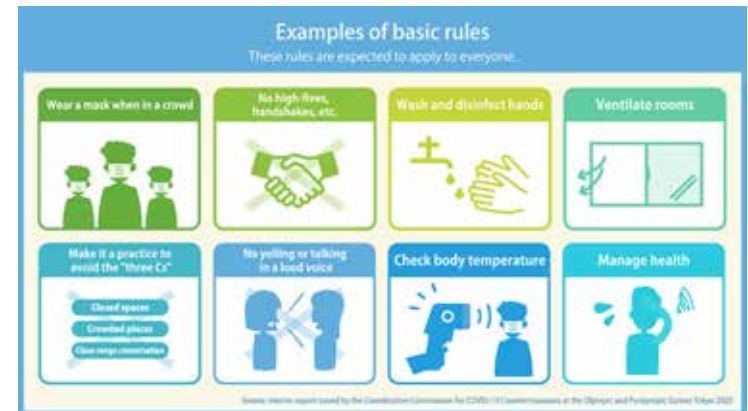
Examples of basic rules
These rules are expected to apply to everyone.

Wear a mask when in a crowd

No high-fives, handshakes, etc.

Wash and disinfect hands

Ventilate rooms

Make it a practice to avoid the "three Cs"

Closed spaces

Crowded places

Close-range conversation

No yelling or talking in a loud voice

Check body temperature

Manage health

Source: Interim report issued by the Coordination Commission for COVID-19 Countermeasures at the Olympic and Paralympic Games Tokyo 2020